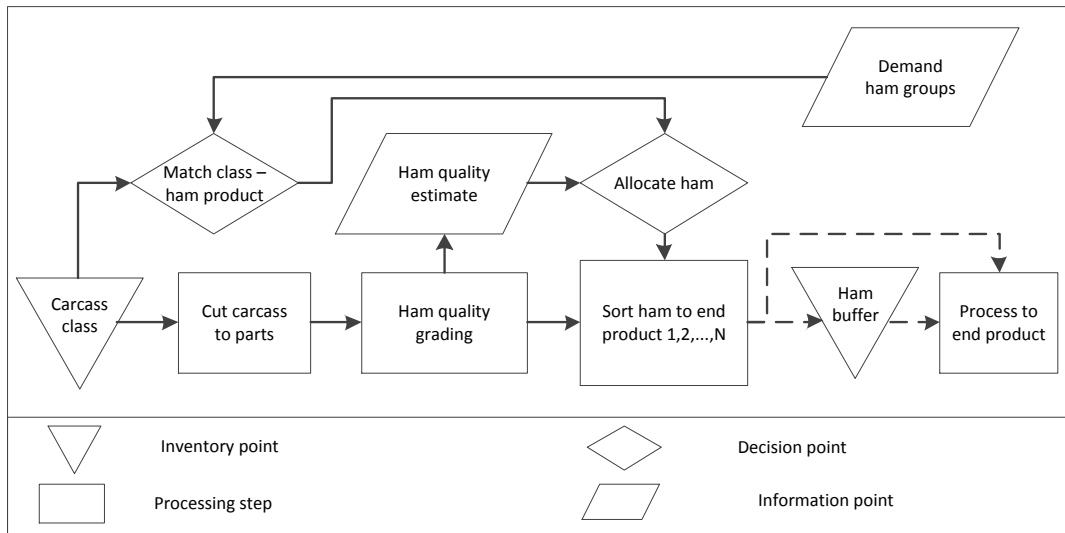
Demand ham groups

Match class – ham product

Ham quality estimate

Allocate ham

Carcass class

Cut carcass to parts

Ham quality grading

Sort ham to end product 1,2,…,N

Ham buffer

Process to end product

Inventory point

Decision point

Processing step

Information point